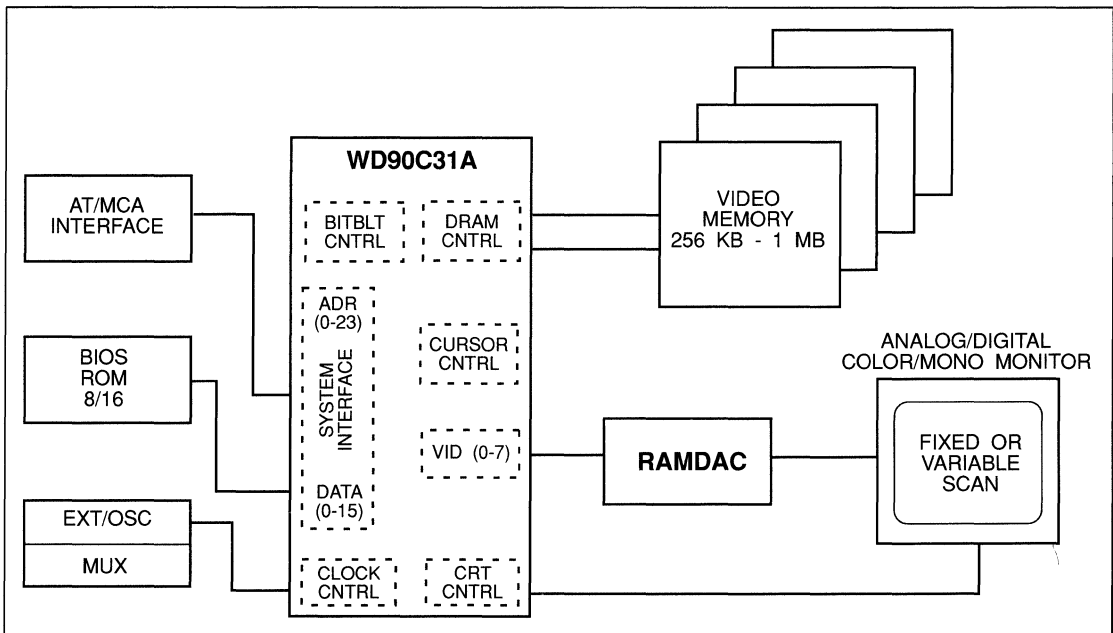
WD90C31A

AT/MCA INTERFACE

BITBLT CNTRL

DRAM CNTRL

VIDEO MEMORY 256 KB - 1 MB

ADR (0-23)

SYSTEM INTERFACE

DATA (0-15)

CURSOR CNTRL

VID (0-7)

BIOS ROM 8/16

RAMDAC

ANALOG/DIGITAL COLOR/MONO MONITOR

FIXED OR VARIABLE SCAN

EXT/OSC

MUX

CLOCK CNTRL

CRT CNTRL